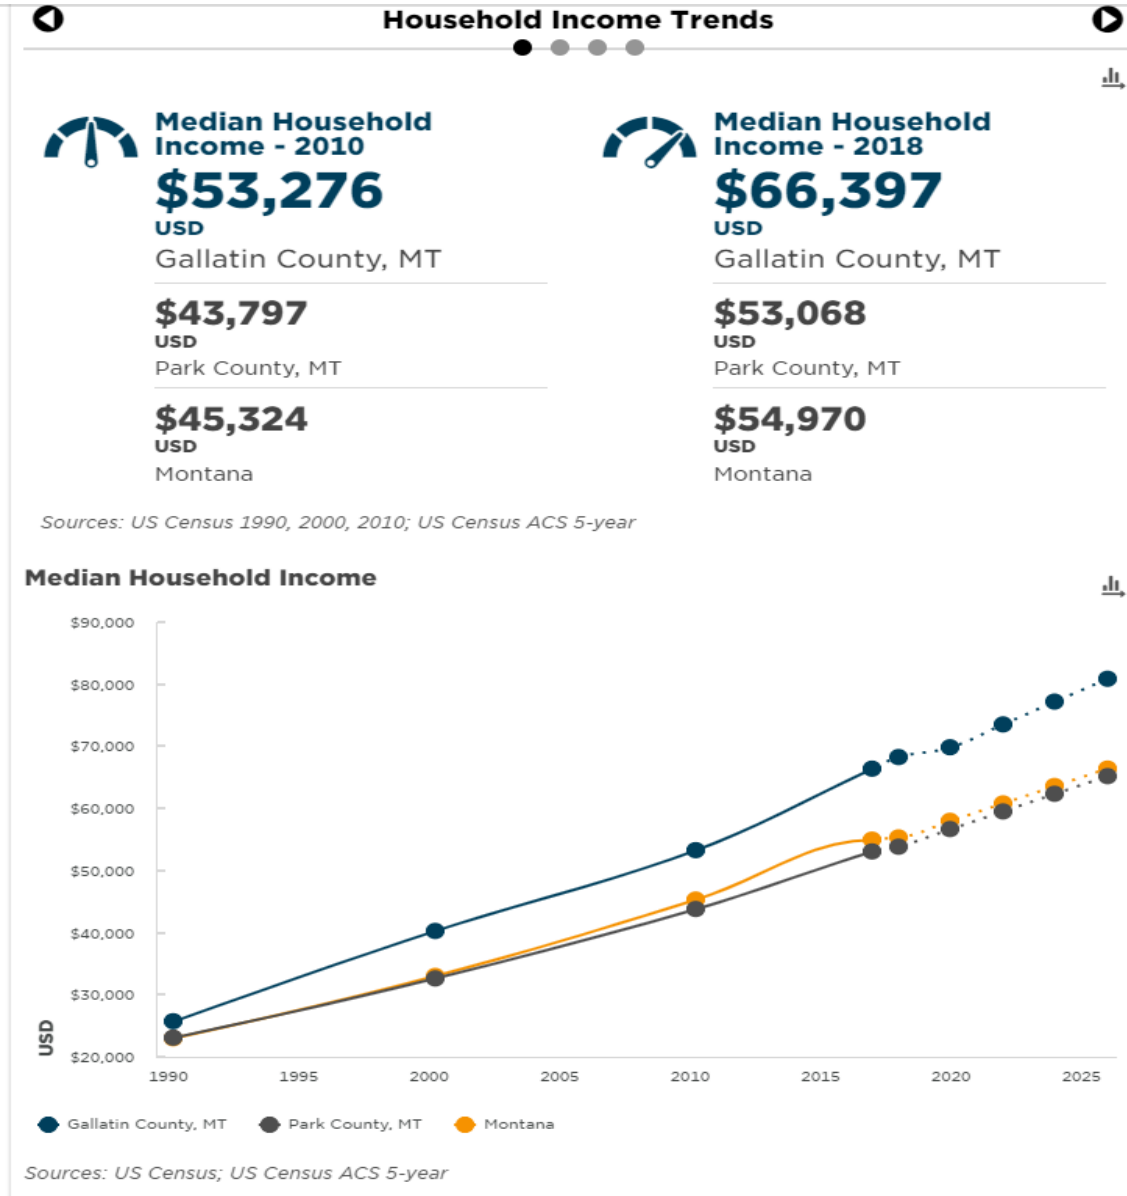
Household Income Trends

Median Household Income - 2010
$53,276
USD
Gallatin County, MT

$43,797
USD
Park County, MT

$45,324
USD
Montana

Median Household Income - 2018
$66,397
USD
Gallatin County, MT

$53,068
USD
Park County, MT

$54,970
USD
Montana

Sources: US Census 1990, 2000, 2010; US Census ACS 5-year

Median Household Income

$90,000
$80,000
$70,000
$60,000
$50,000
$40,000
$30,000
$20,000
USD
1990 1995 2000 2005 2010 2015 2020 2025

Gallatin County, MT Park County, MT Montana

Sources: US Census; US Census ACS 5-year